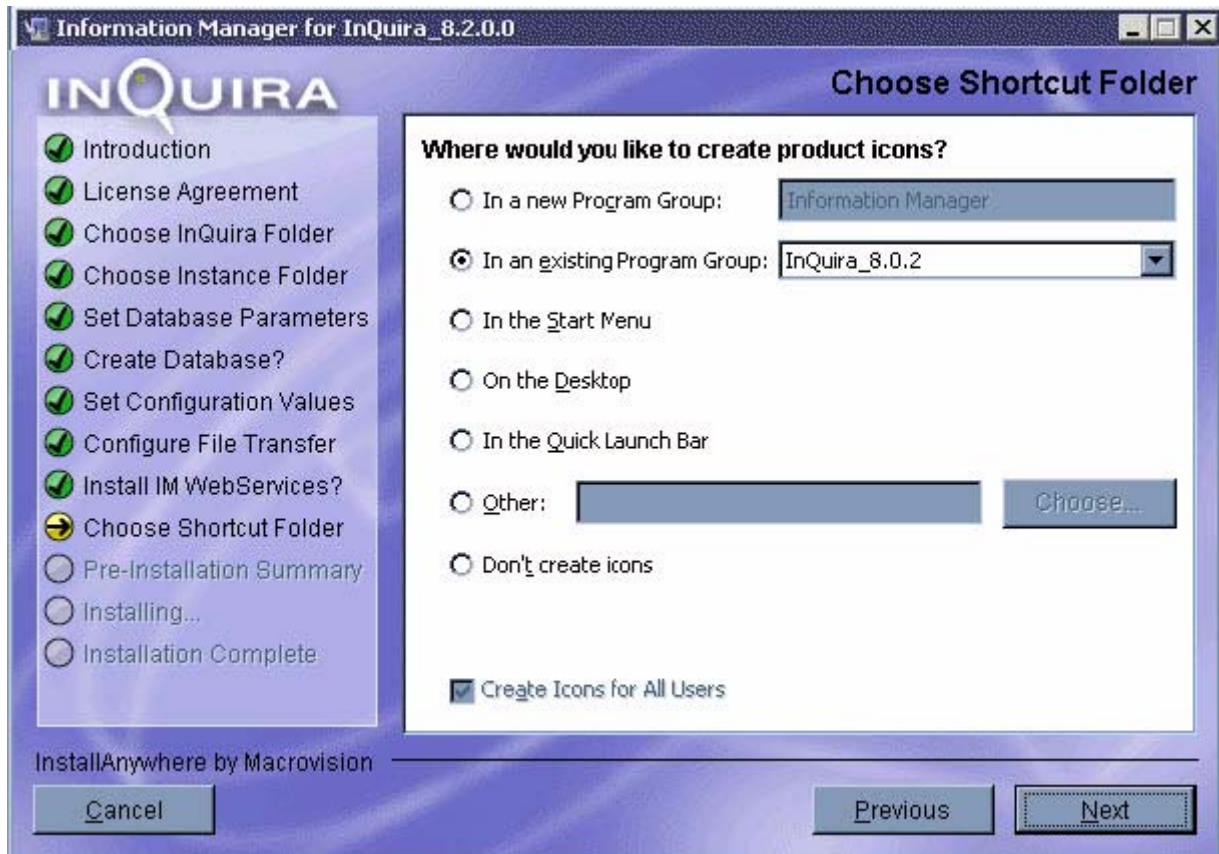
Information Manager for InQuira_8.2.0.0

INQUIRA

Choose Shortcut Folder

Introduction
License Agreement
Choose InQuira Folder
Choose Instance Folder
Set Database Parameters
Create Database?
Set Configuration Values
Configure File Transfer
Install IM WebServices?
Choose Shortcut Folder
Pre-Installation Summary
Installing...
Installation Complete

Where would you like to create product icons?

In a new Program Group: Information Manager

In an existing Program Group: InQuira_8.0.2

In the Start Menu

On the Desktop

In the Quick Launch Bar

Other: Choose...

Don't create icons

Create Icons for All Users

InstallAnywhere by Macrovision

Cancel

Previous

Next